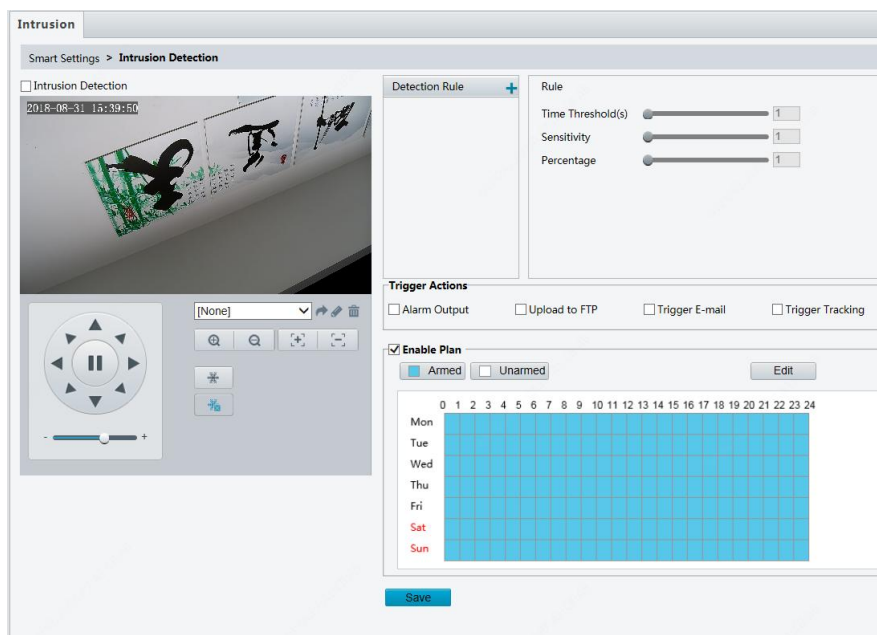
Intrusion

Smart Settings > Intrusion Detection

Intrusion Detection

2018-08-31 15:39:50

[None]

- +

Detection Rule

Rule

Time Threshold(s) 1

Sensitivity 1

Percentage 1

Trigger Actions

Alarm Output

Upload to FTP

Trigger E-mail

Trigger Tracking

Enable Plan

Armed

Unarmed

Edit

0 1 2 3 4 5 6 7 8 9 10 11 12 13 14 15 16 17 18 19 20 21 22 23 24

Mon

Tue

Wed

Thu

Fri

Sat

Sun

Save